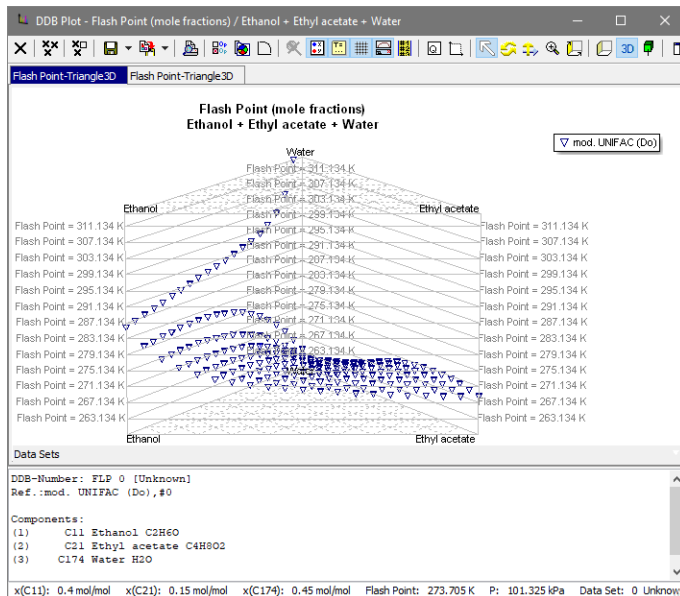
DDB Plot - Flash Point (mole fractions) / Ethanol + Ethyl acetate + Water

Flash Point-Triangle3D | Flash Point-Triangle3D

Flash Point (mole fractions)
Ethanol + Ethyl acetate + Water

mod. UNIFAC (Do)

Water

Flash Point = 311.134 K
Flash Point = 307.134 K
Flash Point = 303.134 K
Flash Point = 299.134 K
Flash Point = 295.134 K
Flash Point = 291.134 K
Flash Point = 287.134 K
Flash Point = 283.134 K
Flash Point = 279.134 K
Flash Point = 275.134 K
Flash Point = 271.134 K
Flash Point = 267.134 K
Flash Point = 263.134 K

Ethanol

Ethyl acetate

Flash Point = 311.134 K
Flash Point = 307.134 K
Flash Point = 303.134 K
Flash Point = 299.134 K
Flash Point = 295.134 K
Flash Point = 291.134 K
Flash Point = 287.134 K
Flash Point = 283.134 K
Flash Point = 279.134 K
Flash Point = 275.134 K
Flash Point = 271.134 K
Flash Point = 267.134 K
Flash Point = 263.134 K

Flash Point = 311.134 K
Flash Point = 307.134 K
Flash Point = 303.134 K
Flash Point = 299.134 K
Flash Point = 295.134 K
Flash Point = 291.134 K
Flash Point = 287.134 K
Flash Point = 283.134 K
Flash Point = 279.134 K
Flash Point = 275.134 K
Flash Point = 271.134 K
Flash Point = 267.134 K
Flash Point = 263.134 K

Ethanol

Ethyl acetate

Data Sets

DDB-Number: FLP 0 [Unknown]
Ref.:mod. UNIFAC (Do),#0

Components:
(1) C11 Ethanol C2H6O
(2) C21 Ethyl acetate C4H8O2
(3) C174 Water H2O

x(C11): 0.4 mol/mol x(C21): 0.15 mol/mol x(C174): 0.45 mol/mol Flash Point: 273.705 K P: 101.325 kPa Data Set: 0 Unknow